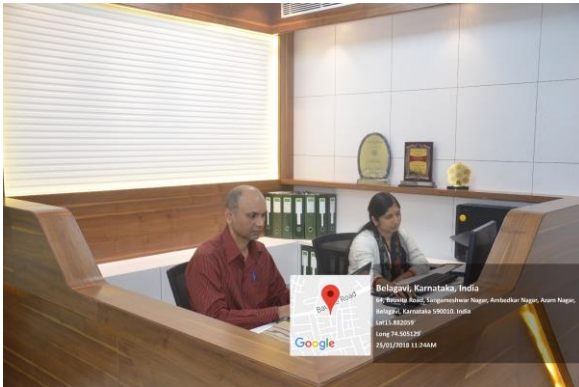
Belagavi, Karnataka, India

64, Bauxite Road, Sangameshwar Nagar, Ambedkar Nagar, Azam Nagar, Belagavi, Karnataka 590010, India

Lat 15.882059°

Long 74.505129°

25/01/2018 11:24AM

Bauxite Road

Google